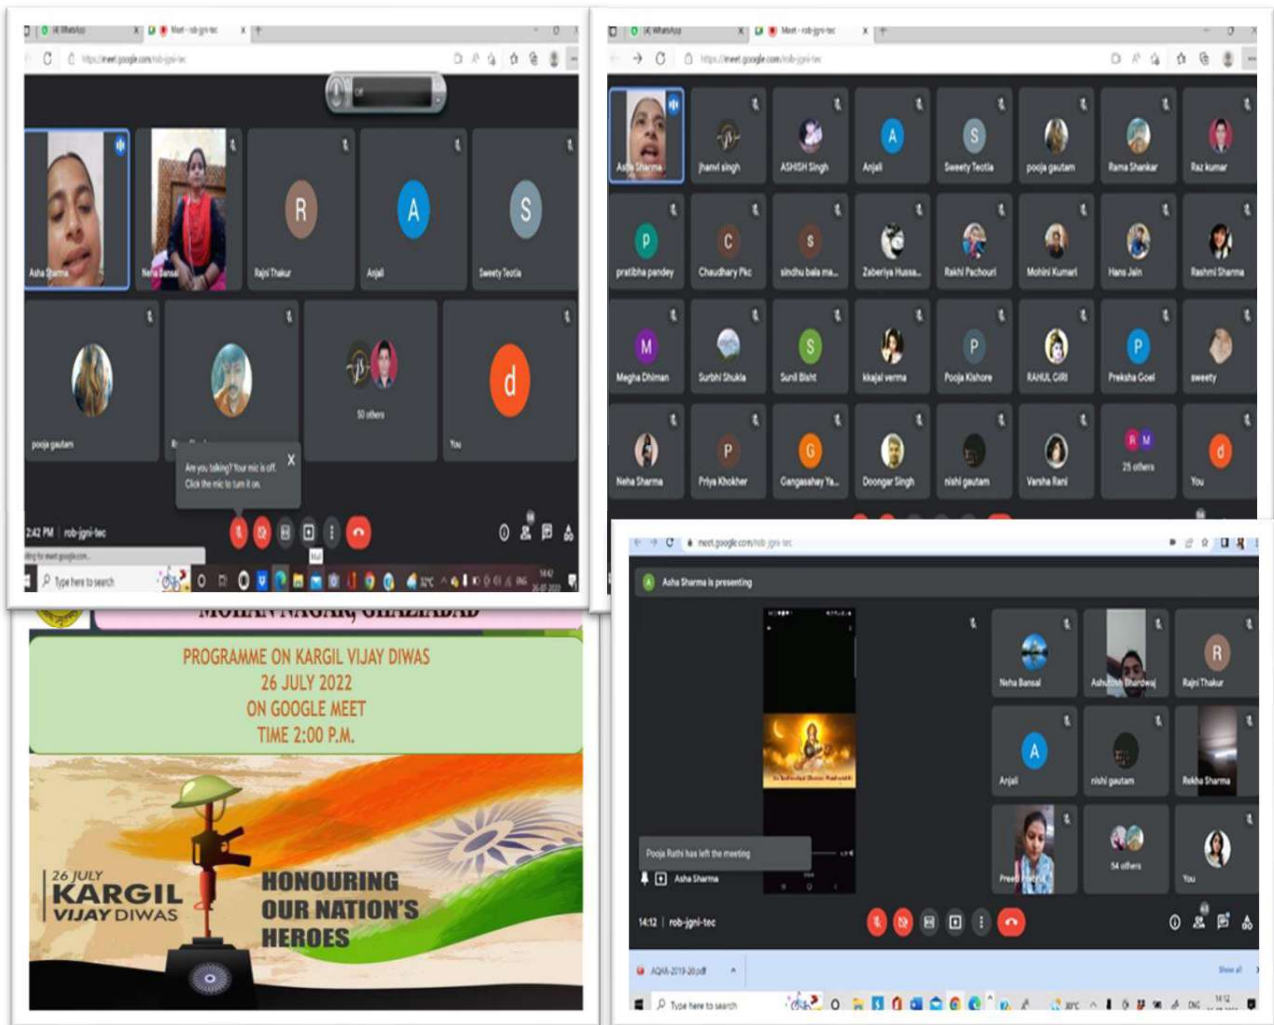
Meet - rob-jgni-tec

https://meet.google.com/rob-jgni-tec

Asha Sharma
Neha Bansal
Rajni Thakur
Anjali
Sweety Teotia
pooja gautam
50 others
You

Are you talking? Your mic is off. Click the mic to turn it on.

2:42 PM | rob-jgni-tec

Type here to search

Meet - rob-jgni-tec

https://meet.google.com/rob-jgni-tec

Asha Sharma
jhanvi singh
ASHISH Singh
Anjali
Sweety Teotia
pooja gautam
Rama Shankar
Raz kumar
pratibha pandey
Chaudhary Pkc
sindhu bala ma...
Zaberiya Hussa...
Rakhi Pachouri
Mohini Kumari
Hans Jain
Rashmi Sharma
Megha Dhiman
Surbhi Shukla
Sunil Bisht
kkajal verma
Pooja Kishore
RAHUL GIRI
Preksha Goel
sweety
Neha Sharma
Priya Khokher
Gangasahay Ya...
Doongar Singh
nishi gautam
Varsha Rani
25 others
You

MOHAN NAGAR, GHAZIABAD

PROGRAMME ON KARGIL VIJAY DIWAS
26 JULY 2022
ON GOOGLE MEET
TIME 2:00 P.M.

26 JULY
KARGIL
VIJAY DIWAS

HONOURING
OUR NATION'S
HEROES

meet.google.com/rob-jgni-tec

Asha Sharma is presenting

Neha Bansal
Ashutosh Bhardwaj
Rajni Thakur
Anjali
nishi gautam
Rekha Sharma
Preeti
54 others
You

Pooja Rathi has left the meeting

Asha Sharma

14:12 | rob-jgni-tec

AQAR-2019-20.pdf

Show all

Type here to search